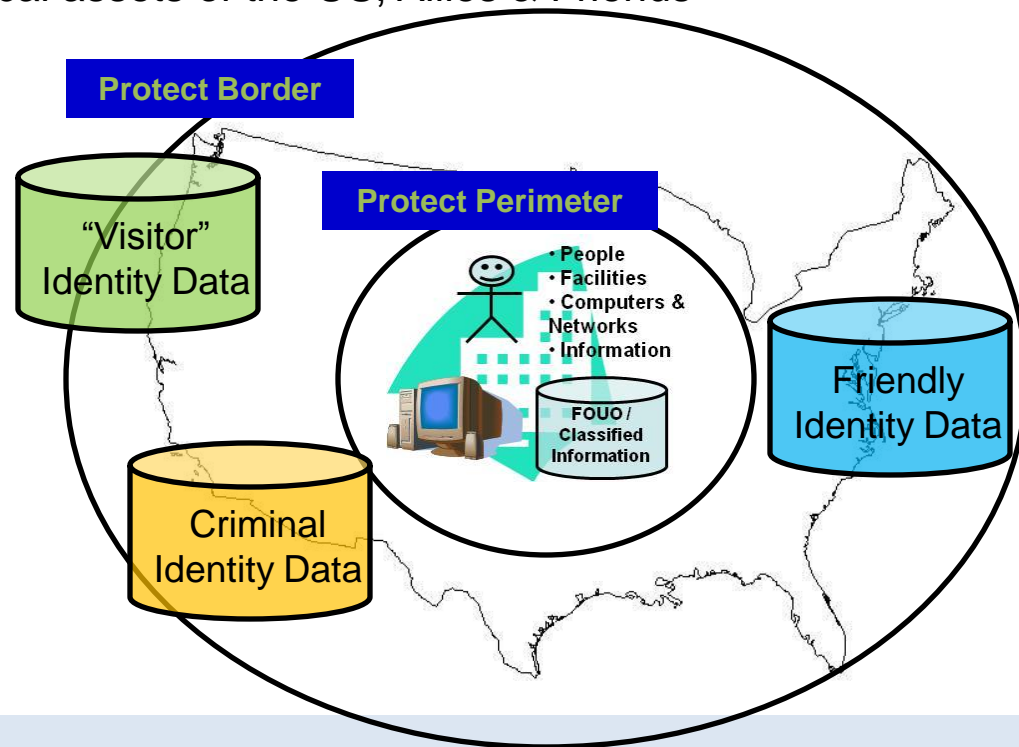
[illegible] assets of the US, Allies & Friends

Protect Border

"Visitor" Identity Data

Protect Perimeter

• People
• Facilities
• Computers & Networks
• Information

FOUO / Classified Information

Friendly Identity Data

Criminal Identity Data